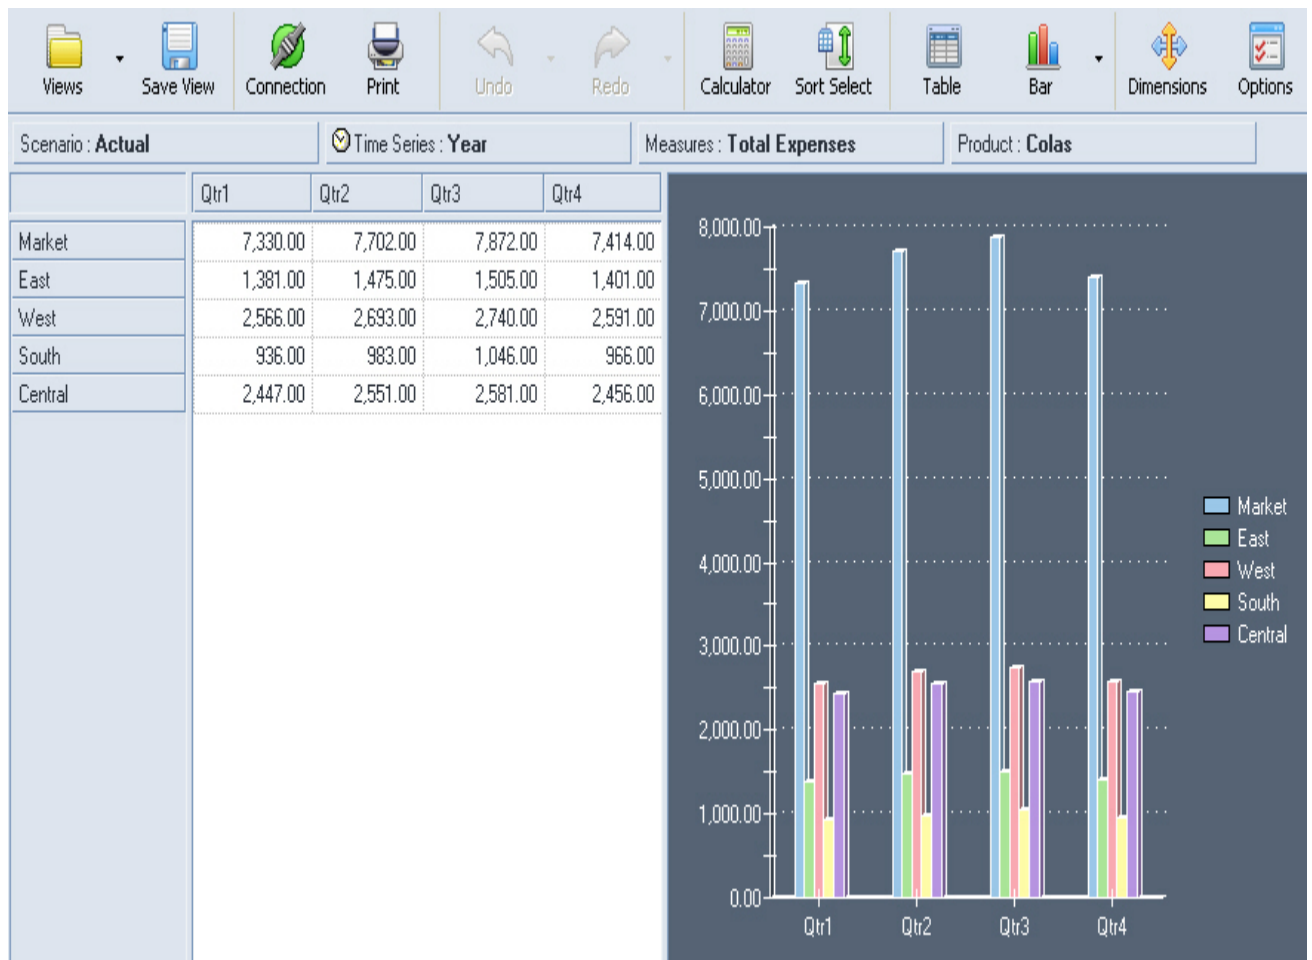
Views Save View Connection Print Undo Redo Calculator Sort Select Table Bar Dimensions Options

Scenario : Actual | Time Series : Year | Measures : Total Expenses | Product : Colas

| | Qtr1 | Qtr2 | Qtr3 | Qtr4 |
|---|---|---|---|---|
| Market | 7,330.00 | 7,702.00 | 7,872.00 | 7,414.00 |
| East | 1,381.00 | 1,475.00 | 1,505.00 | 1,401.00 |
| West | 2,566.00 | 2,693.00 | 2,740.00 | 2,591.00 |
| South | 936.00 | 983.00 | 1,046.00 | 966.00 |
| Central | 2,447.00 | 2,551.00 | 2,581.00 | 2,456.00 |

8,000.00
7,000.00
6,000.00
5,000.00
4,000.00
3,000.00
2,000.00
1,000.00
0.00

Qtr1 Qtr2 Qtr3 Qtr4

Market
East
West
South
Central